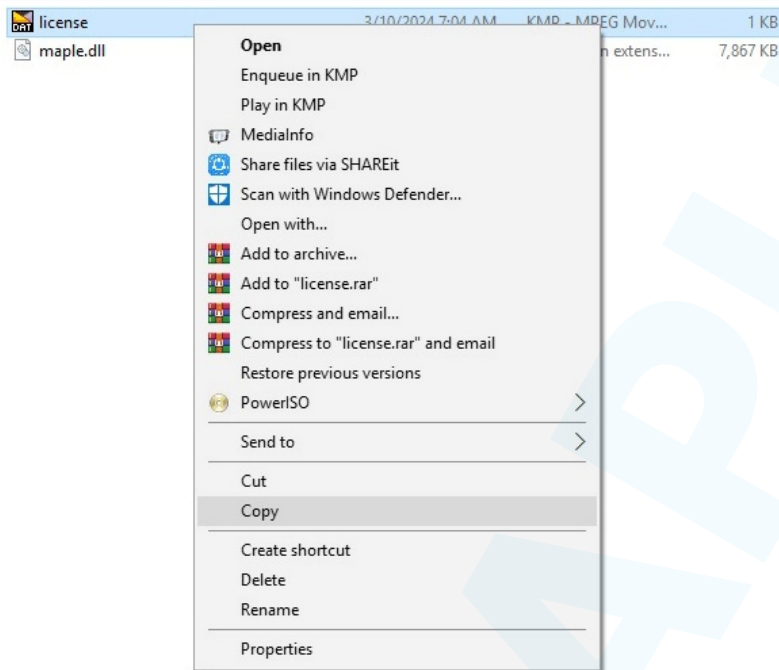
DAT license 3/10/2024 7:04 AM KMP - MPEG Mov... 1 KB
maple.dll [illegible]n extens... 7,867 KB

Open
Enqueue in KMP
Play in KMP
MediaInfo
Share files via SHAREit
Scan with Windows Defender...
Open with...
Add to archive...
Add to "license.rar"
Compress and email...
Compress to "license.rar" and email
Restore previous versions
PowerISO
Send to
Cut
Copy
Create shortcut
Delete
Rename
Properties